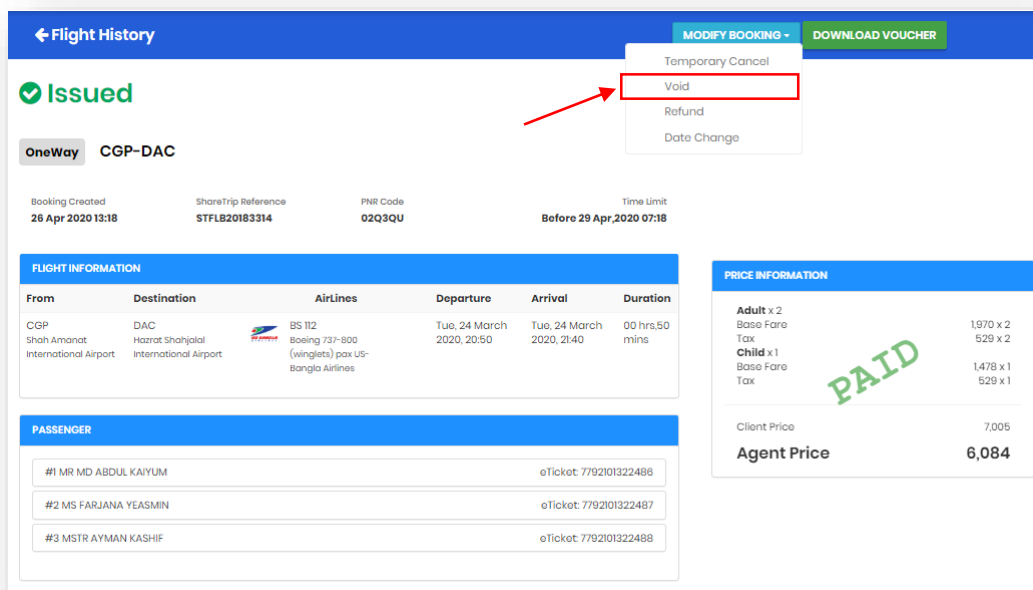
Flight History

MODIFY BOOKING

DOWNLOAD VOUCHER

Temporary Cancel
Void
Refund
Date Change

Issued

OneWay CGP-DAC

Booking Created
26 Apr 2020 13:18

ShareTrip Reference
STFLB20183314

PNR Code
02Q3QU

Time Limit
Before 29 Apr,2020 07:18

FLIGHT INFORMATION

| From | Destination | AirLines | Departure | Arrival | Duration |
|---|---|---|---|---|---|
| CGP Shah Amanat International Airport | DAC Hazrat Shahjalal International Airport | BS 112 Boeing 737-800 (winglets) pax US-Bangla Airlines | Tue, 24 March 2020, 20:50 | Tue, 24 March 2020, 21:40 | 00 hrs,50 mins |

PASSENGER

#1 MR MD ABDUL KAIYUM eTicket: 7792101322486
#2 MS FARJANA YEASMIN eTicket: 7792101322487
#3 MSTR AYMAN KASHIF eTicket: 7792101322488

PRICE INFORMATION

Adult x 2
Base Fare 1,970 x 2
Tax 529 x 2
Child x 1
Base Fare 1,478 x 1
Tax 529 x 1

PAID

Client Price 7,005
Agent Price 6,084